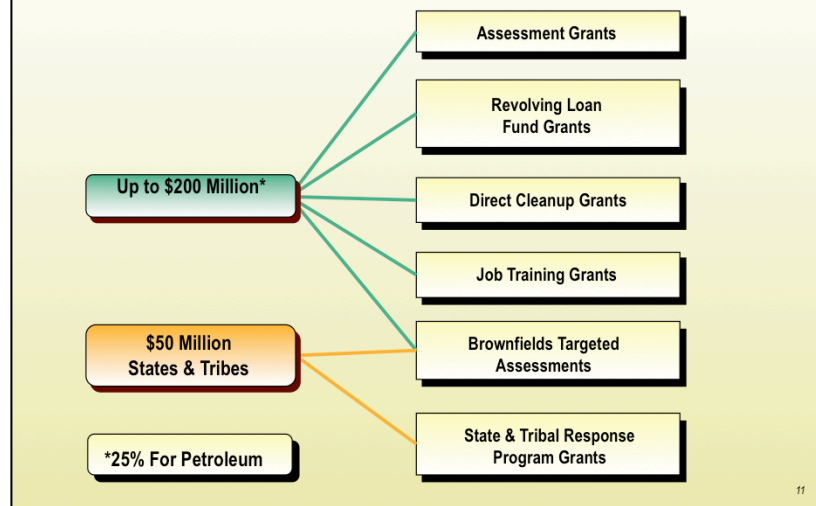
Up to $200 Million*

$50 Million
States & Tribes

*25% For Petroleum

Assessment Grants

Revolving Loan
Fund Grants

Direct Cleanup Grants

Job Training Grants

Brownfields Targeted
Assessments

State & Tribal Response
Program Grants

11